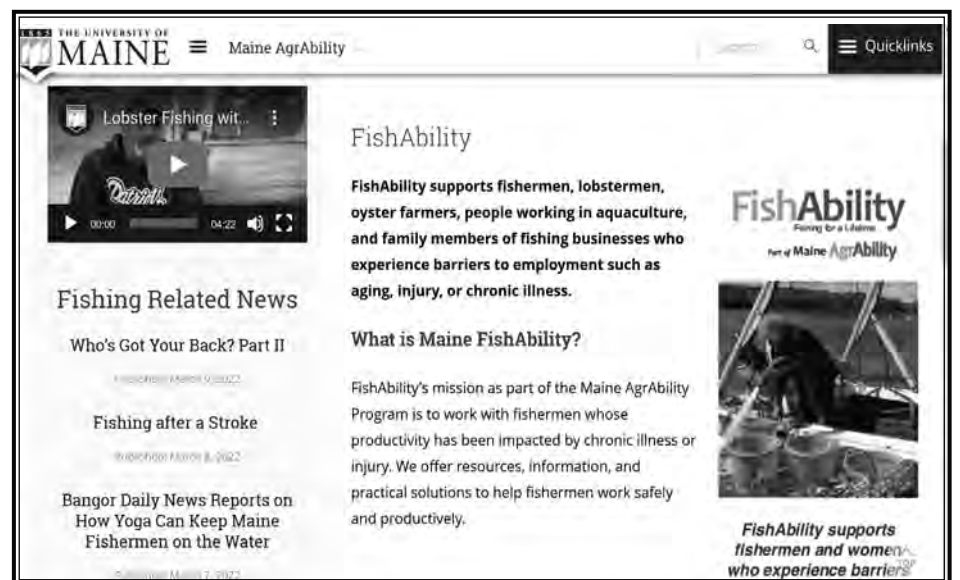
1865 THE UNIVERSITY OF MAINE

Maine AgrAbility

Search

Quicklinks

Lobster Fishing wit...

00:00 04:22

FishAbility

FishAbility supports fishermen, lobstermen, oyster farmers, people working in aquaculture, and family members of fishing businesses who experience barriers to employment such as aging, injury, or chronic illness.

What is Maine FishAbility?

FishAbility's mission as part of the Maine AgrAbility Program is to work with fishermen whose productivity has been impacted by chronic illness or injury. We offer resources, information, and practical solutions to help fishermen work safely and productively.

Fishing Related News

Who's Got Your Back? Part II

Published March 9, 2022

Fishing after a Stroke

Published March 8, 2022

Bangor Daily News Reports on How Yoga Can Keep Maine Fishermen on the Water

Published March 7, 2022

FishAbility

Fishing for a Lifetime

Part of Maine AgrAbility

FishAbility supports fishermen and women who experience barriers

TOP